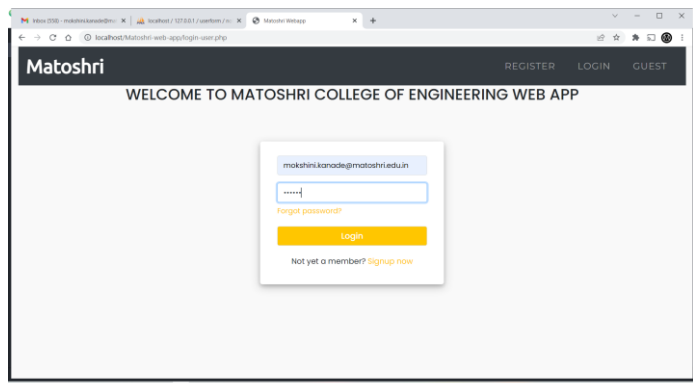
Inbox (558) - mokshini.kanade@m ×
localhost / 127.0.0.1 / userform / u ×
Matoshri Webapp ×
+

localhost/Matoshri-web-app/login-user.php

Matoshri

REGISTER LOGIN GUEST

WELCOME TO MATOSHRI COLLEGE OF ENGINEERING WEB APP

mokshini.kanade@matoshri.edu.in

••••••

Forgot password?

Login

Not yet a member? Signup now